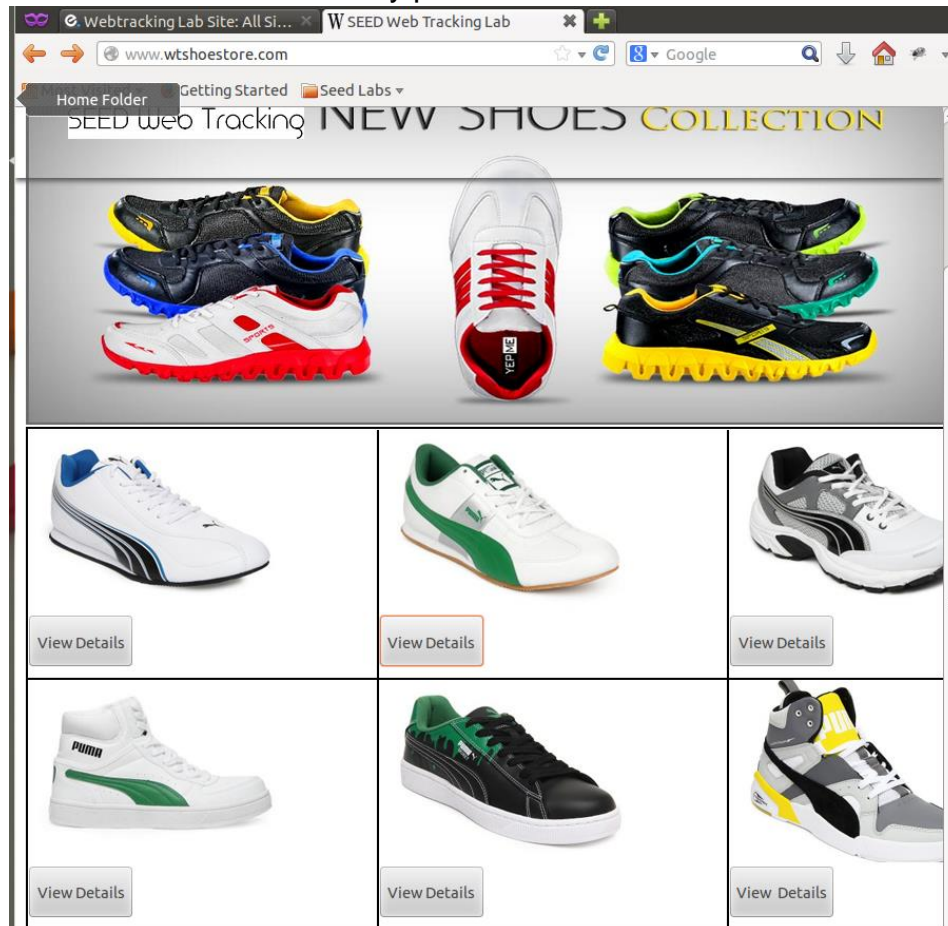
Webtracking Lab Site: All Si... ×
W SEED Web Tracking Lab ×

www.wtshoestore.com

Google

Home Folder
Getting Started
Seed Labs

SEED Web Tracking NEW SHOES COLLECTION

SPORTS

YEPME

View Details

View Details

View Details

PUMA

View Details

View Details

View Details